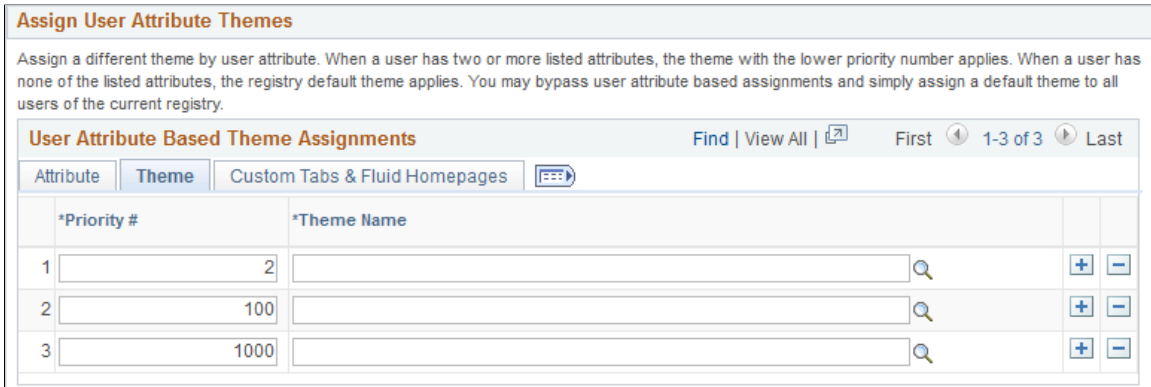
Assign User Attribute Themes

Assign a different theme by user attribute. When a user has two or more listed attributes, the theme with the lower priority number applies. When a user has none of the listed attributes, the registry default theme applies. You may bypass user attribute based assignments and simply assign a default theme to all users of the current registry.

User Attribute Based Theme Assignments

Find | View All |

First 1-3 of 3 Last

Attribute | Theme | Custom Tabs & Fluid Homepages

| | *Priority # | *Theme Name | | |
|---|---|---|---|---|
| 1 | 2 | | + | − |
| 2 | 100 | | + | − |
| 3 | 1000 | | + | − |